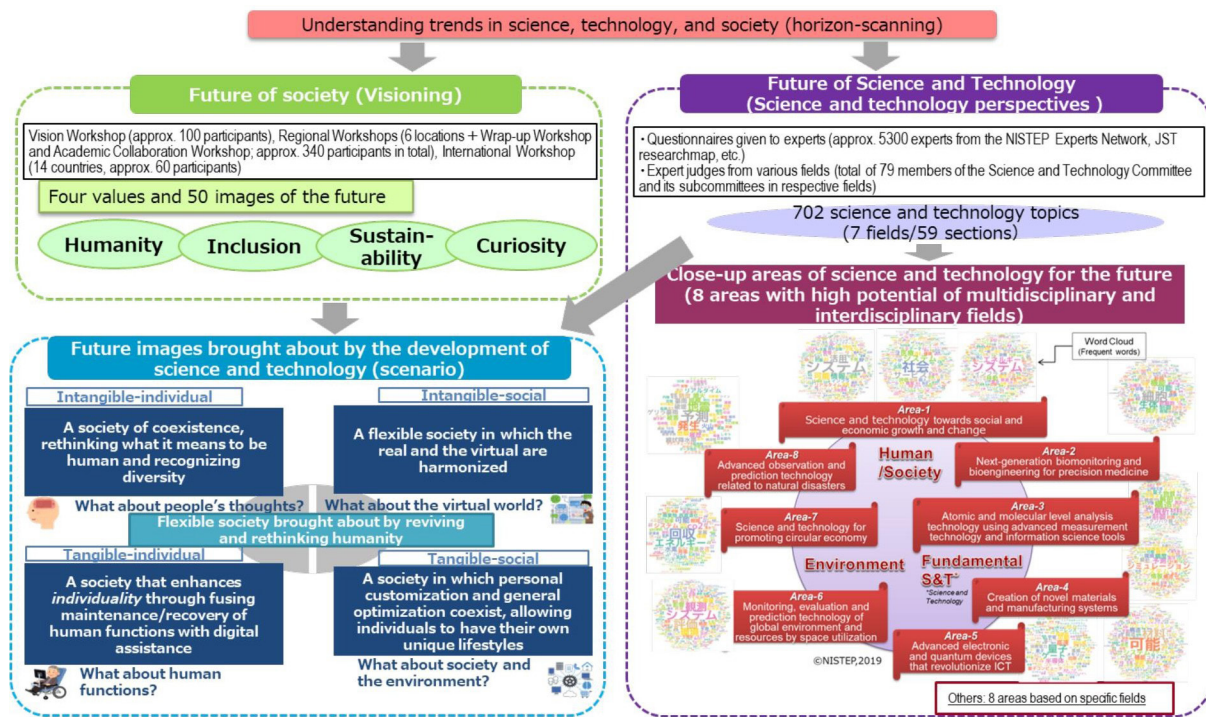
Understanding trends in science, technology, and society (horizon-scanning)

Future of society (Visioning)

Vision Workshop (approx. 100 participants), Regional Workshops (6 locations + Wrap-up Workshop and Academic Collaboration Workshop; approx. 340 participants in total), International Workshop (14 countries, approx. 60 participants)

Four values and 50 images of the future

Humanity
Inclusion
Sustain-ability
Curiosity

Future of Science and Technology (Science and technology perspectives )

・Questionnaires given to experts (approx. 5300 experts from the NISTEP Experts Network, JST researchmap, etc.)
・Expert judges from various fields (total of 79 members of the Science and Technology Committee and its subcommittees in respective fields)

702 science and technology topics (7 fields/59 sections)

Close-up areas of science and technology for the future (8 areas with high potential of multidisciplinary and interdisciplinary fields)

Word Cloud (Frequent words)

システム
社会
システム

Area-1
Science and technology towards social and economic growth and change

Area-8
Advanced observation and prediction technology related to natural disasters

Human /Society

Area-2
Next-generation biomonitoring and bioengineering for precision medicine

Area-3
Atomic and molecular level analysis technology using advanced measurement technology and information science tools

Area-7
Science and technology for promoting circular economy

Environment

Fundamental S&T*
*Science and Technology

Area-4
Creation of novel materials and manufacturing systems

Area-6
Monitoring, evaluation and prediction technology of global environment and resources by space utilization

Area-5
Advanced electronic and quantum devices that revolutionize ICT

©NISTEP,2019

Others: 8 areas based on specific fields

Future images brought about by the development of science and technology (scenario)

Intangible-individual
A society of coexistence, rethinking what it means to be human and recognizing diversity
What about people's thoughts?

Intangible-social
A flexible society in which the real and the virtual are harmonized
What about the virtual world?

Flexible society brought about by reviving and rethinking humanity

Tangible-individual
A society that enhances individuality through fusing maintenance/recovery of human functions with digital assistance
What about human functions?

Tangible-social
A society in which personal customization and general optimization coexist, allowing individuals to have their own unique lifestyles
What about society and the environment?